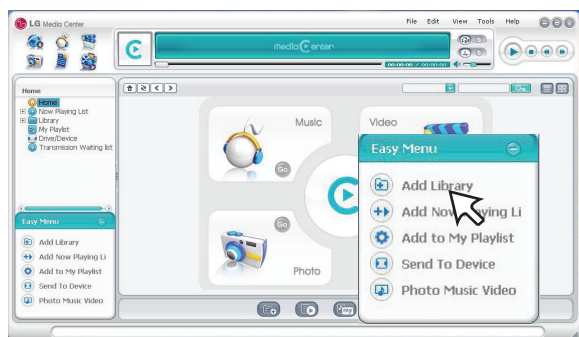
LG Media Center

File Edit View Tools Help

media Center

00:00:00 / 00:00:00

Home

Home
Now Playing List
Library
My Playlist
Drive/Device
Transmission Waiting list

Easy Menu

Add Library
Add Now Playing Li
Add to My Playlist
Send To Device
Photo Music Video

Music

Go

Video

Go

Photo

Easy Menu

Add Library
Add Now Playing Li
Add to My Playlist
Send To Device
Photo Music Video